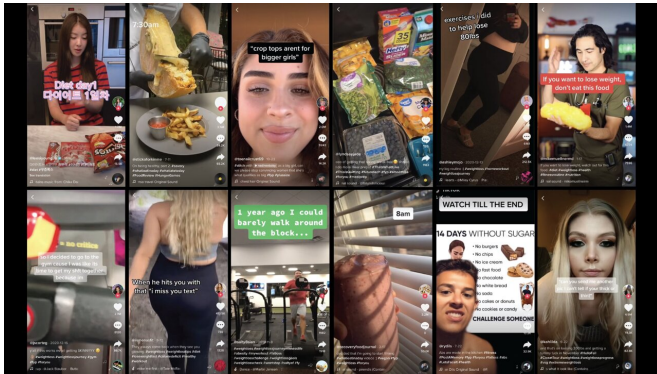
Diet day1
다이어트 1일차

7:30am

"crop tops arent for bigger girls"

exercises i did to help lose 80lbs

if you want to lose weight, don't eat this food

1 year ago I could barely walk around the block...

When he hits you with that "I miss you text"

8am

WATCH TILL THE END

14 DAYS WITHOUT SUGAR

No burgers
No chips
No ice cream
No fast food
No chocolate
No white bread
No soda
No cookies or donuts
No cookies or candy

CHALLENGE SOMEONE